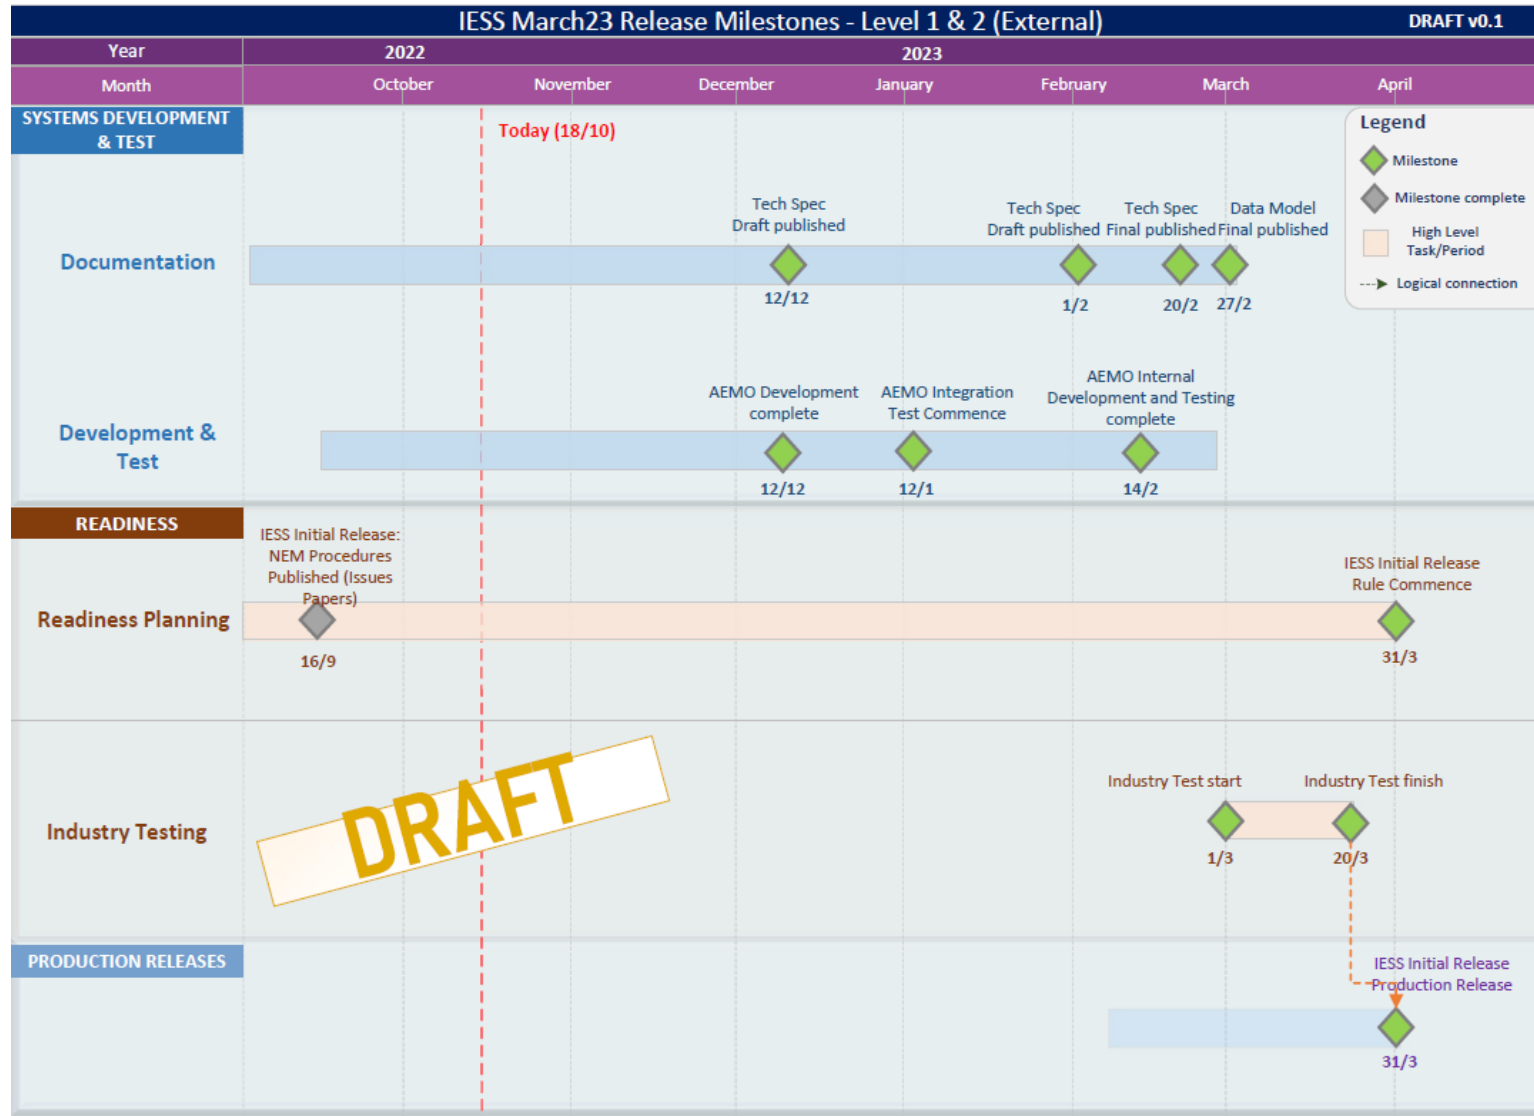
IESS March23 Release Milestones - Level 1 & 2 (External)

DRAFT v0.1

Year 2022 2023

Month October November December January February March April

SYSTEMS DEVELOPMENT & TEST

Today (18/10)

Legend
Milestone
Milestone complete
High Level Task/Period
Logical connection

Documentation

Tech Spec Draft published 12/12

Tech Spec Draft published 1/2

Tech Spec Final published 20/2

Data Model Final published 27/2

Development & Test

AEMO Development complete 12/12

AEMO Integration Test Commence 12/1

AEMO Internal Development and Testing complete 14/2

READINESS

Readiness Planning

IESS Initial Release: NEM Procedures Published (Issues Papers) 16/9

IESS Initial Release Rule Commence 31/3

Industry Testing

DRAFT

Industry Test start 1/3

Industry Test finish 20/3

PRODUCTION RELEASES

IESS Initial Release Production Release 31/3